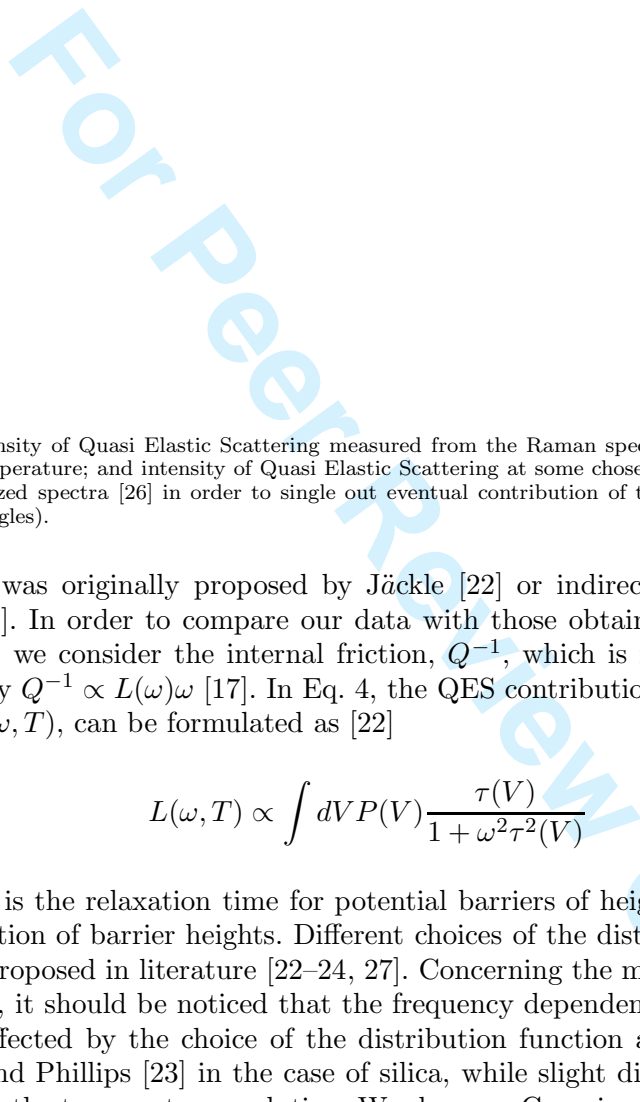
For Peer Review

nsity of Quasi Elastic Scattering measured from the Raman spec
perature; and intensity of Quasi Elastic Scattering at some chose
zed spectra [26] in order to single out eventual contribution of t
gles).

was originally proposed by Jäckle [22] or indirec
]. In order to compare our data with those obtain
we consider the internal friction, $Q^{-1}$, which is
y $Q^{-1} \propto L(\omega)\omega$ [17]. In Eq. 4, the QES contributio
$\omega, T)$, can be formulated as [22]

$$L(\omega, T) \propto \int dV P(V) \frac{\tau(V)}{1+\omega^2\tau^2(V)}$$

is the relaxation time for potential barriers of hei
tion of barrier heights. Different choices of the dist
roposed in literature [22–24, 27]. Concerning the m
, it should be noticed that the frequency dependen
fected by the choice of the distribution function a
nd Phillips [23] in the case of silica, while slight di